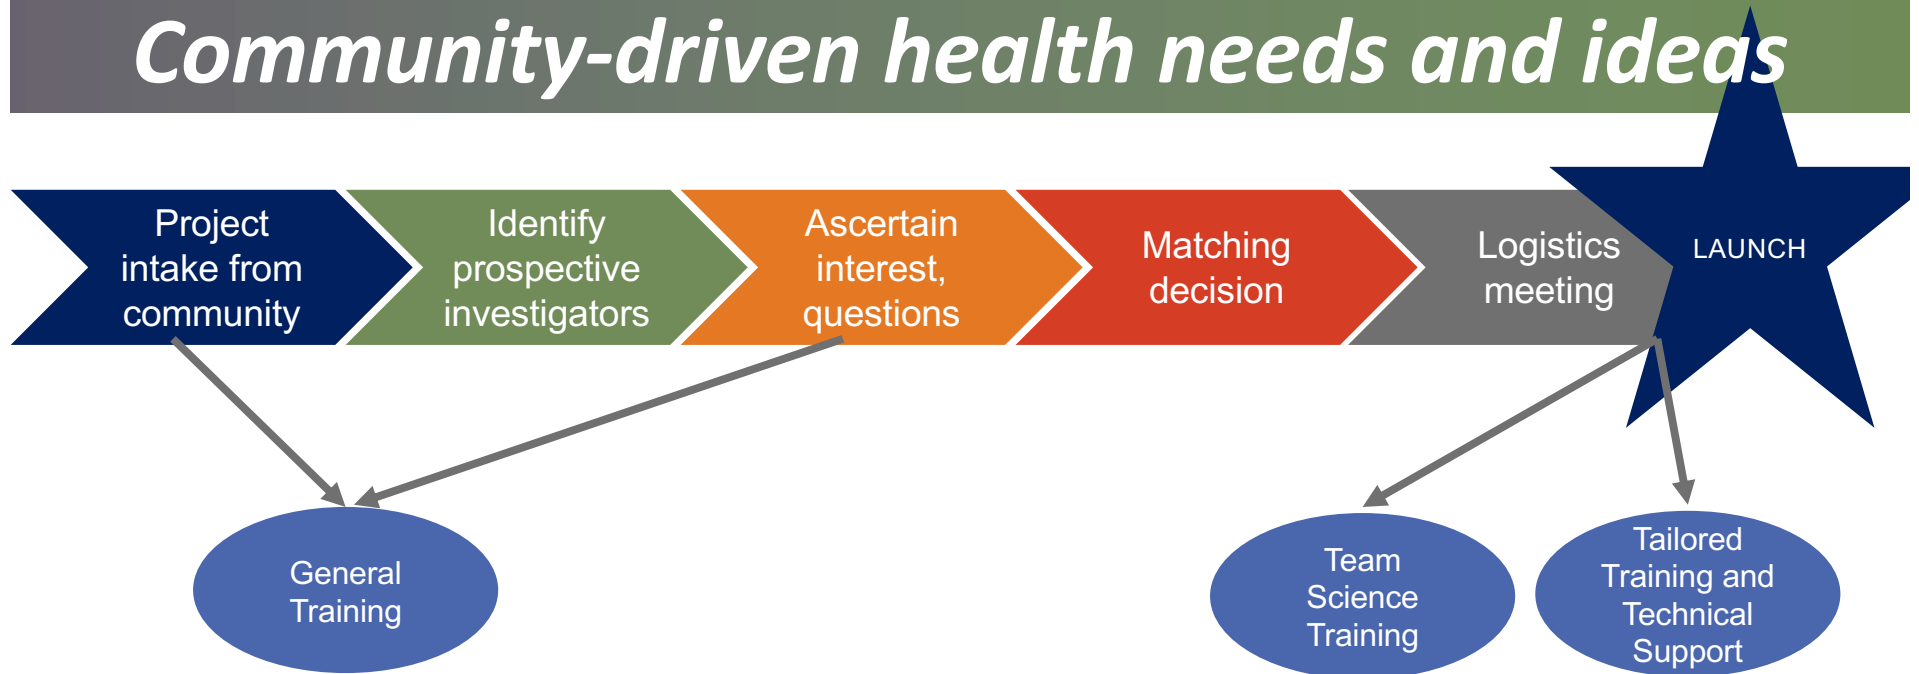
Community-driven health needs and ideas

Project intake from community

Identify prospective investigators

Ascertain interest, questions

Matching decision

Logistics meeting

LAUNCH

General Training

Team Science Training

Tailored Training and Technical Support